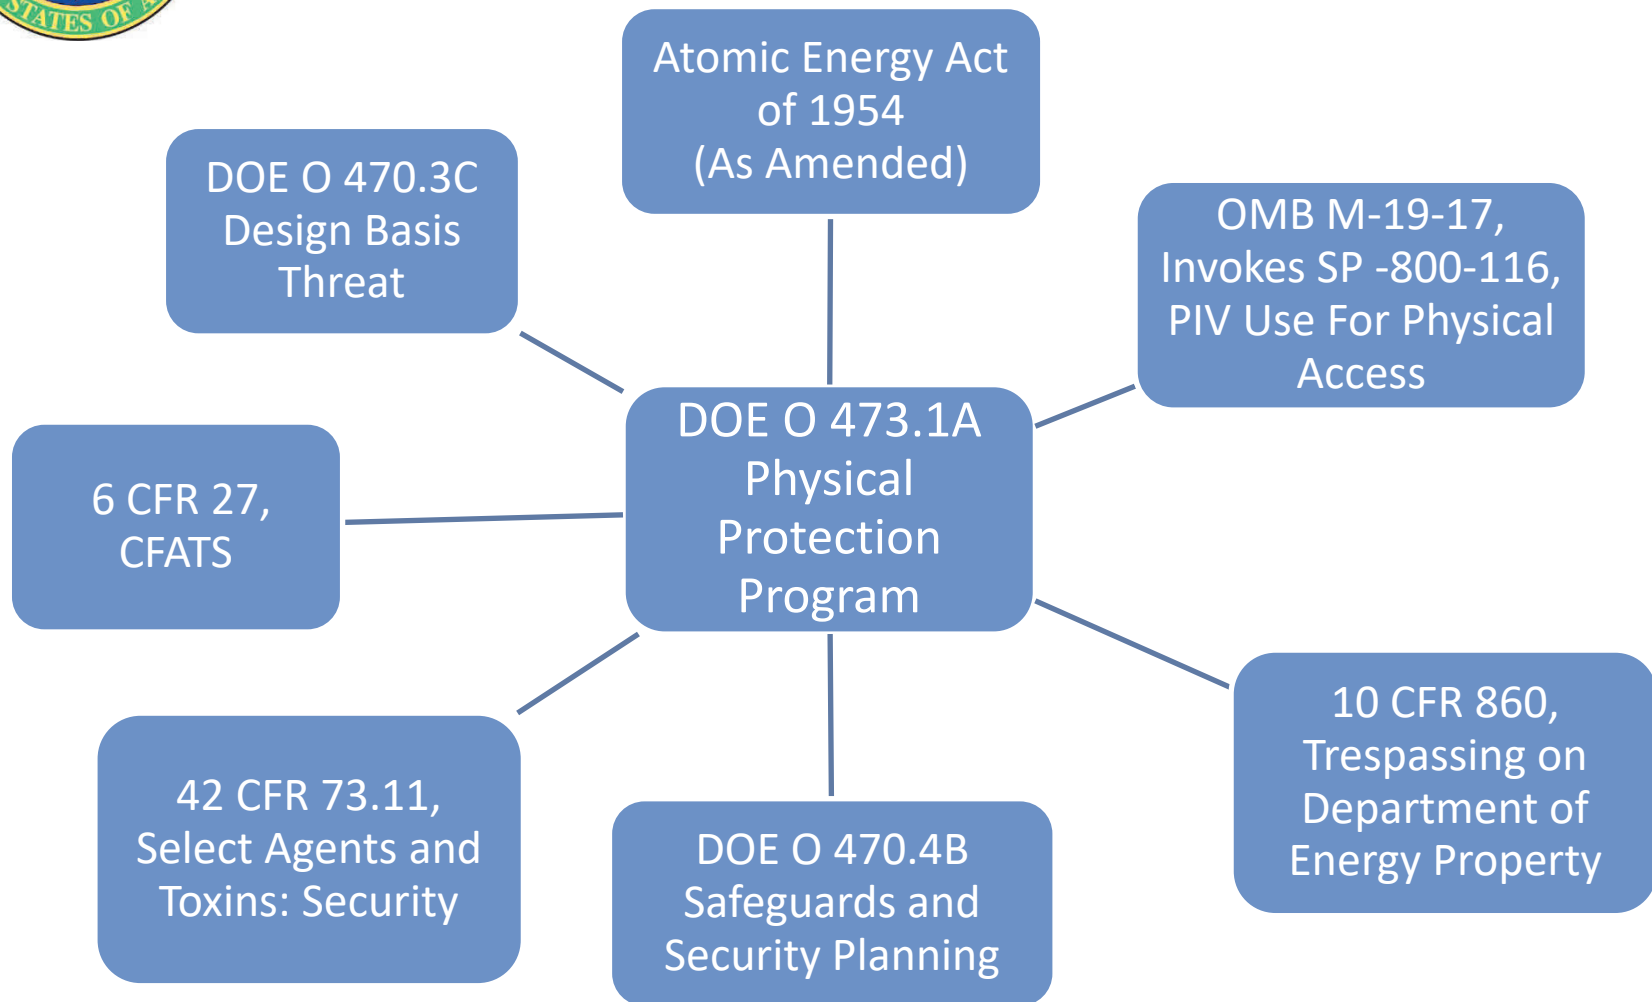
STATES OF

Atomic Energy Act of 1954 (As Amended)

DOE O 470.3C Design Basis Threat

OMB M-19-17, Invokes SP -800-116, PIV Use For Physical Access

DOE O 473.1A Physical Protection Program

6 CFR 27, CFATS

10 CFR 860, Trespassing on Department of Energy Property

42 CFR 73.11, Select Agents and Toxins: Security

DOE O 470.4B Safeguards and Security Planning